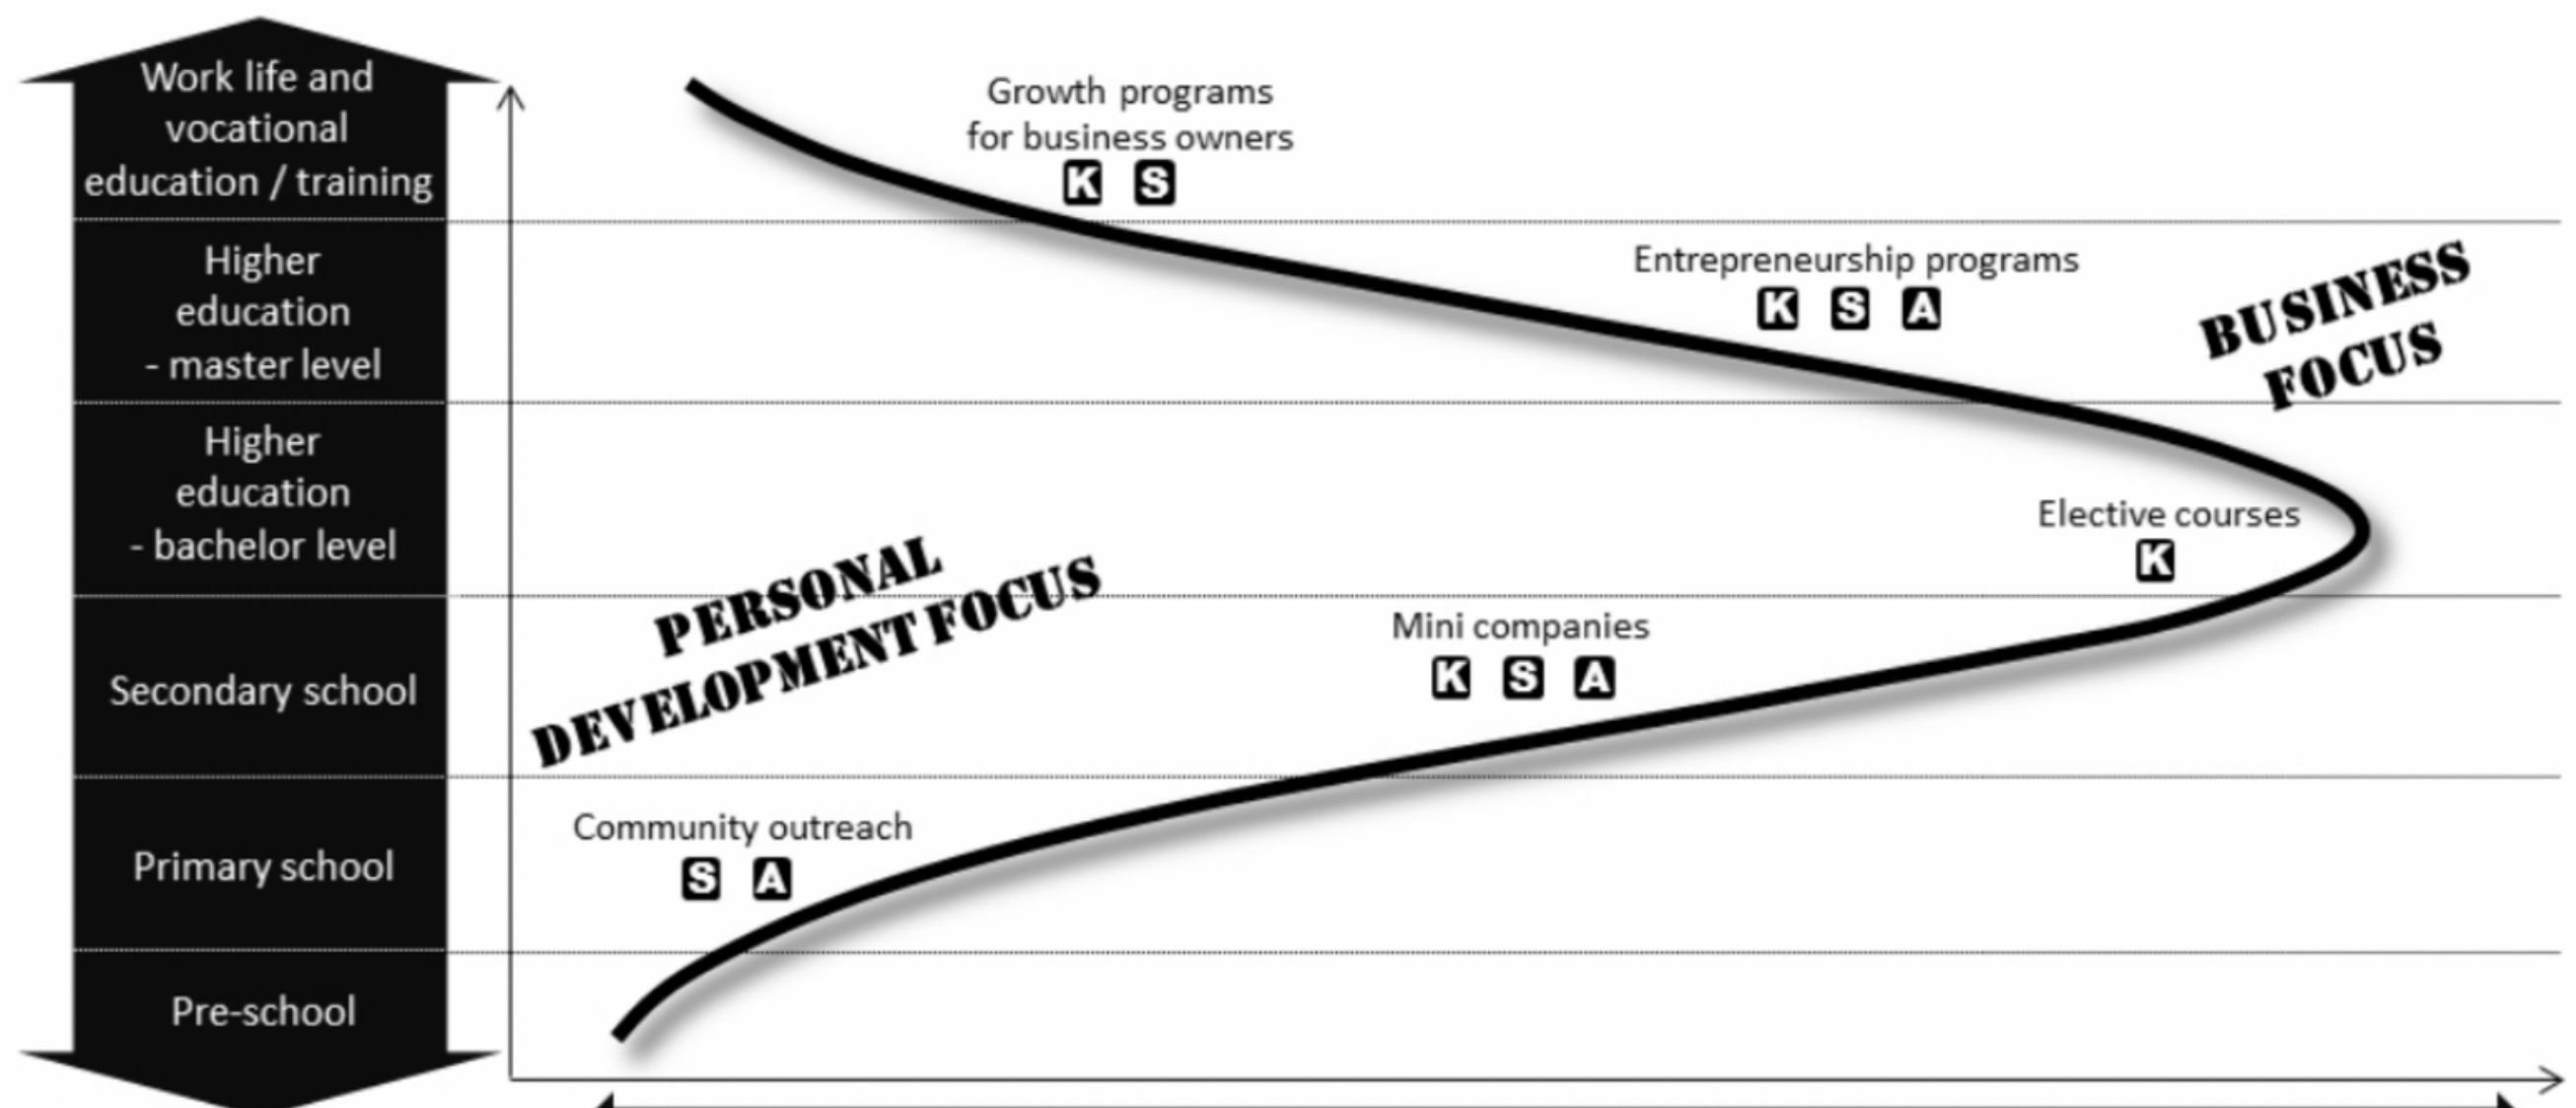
Work life and vocational education / training

Higher education - master level

Higher education - bachelor level

Secondary school

Primary school

Pre-school

Growth programs for business owners
K S

Entrepreneurship programs
K S A

BUSINESS FOCUS

Elective courses
K

PERSONAL DEVELOPMENT FOCUS

Mini companies
K S A

Community outreach
S A